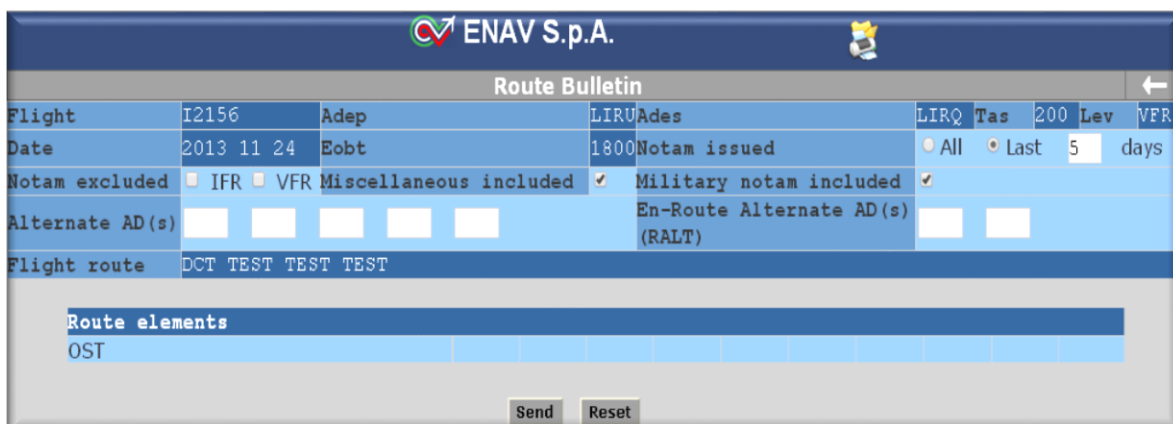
ENAV S.p.A.

Route Bulletin

| Flight | I2156 | Adep | LIRU | Ades | LIRQ | Tas | 200 | Lev | VFR |
|---|---|---|---|---|---|---|---|---|---|
| Date | 2013 11 24 | Eobt | 1800 | Notam issued | All Last 5 days | | | | |
| Notam excluded | IFR VFR | Miscellaneous included | | Military notam included | | | | | |
| Alternate AD(s) | | | | En-Route Alternate AD(s) (RALT) | | | | | |
| Flight route | DCT TEST TEST TEST | | | | | | | | |

| Route elements |
|---|
| OST |

Send Reset